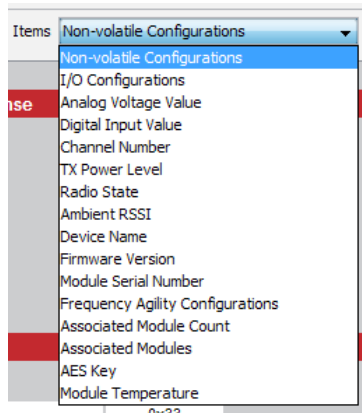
Items Non-volatile Configurations

Non-volatile Configurations
I/O Configurations
Analog Voltage Value
Digital Input Value
Channel Number
TX Power Level
Radio State
Ambient RSSI
Device Name
Firmware Version
Module Serial Number
Frequency Agility Configurations
Associated Module Count
Associated Modules
AES Key
Module Temperature

nse

0x33